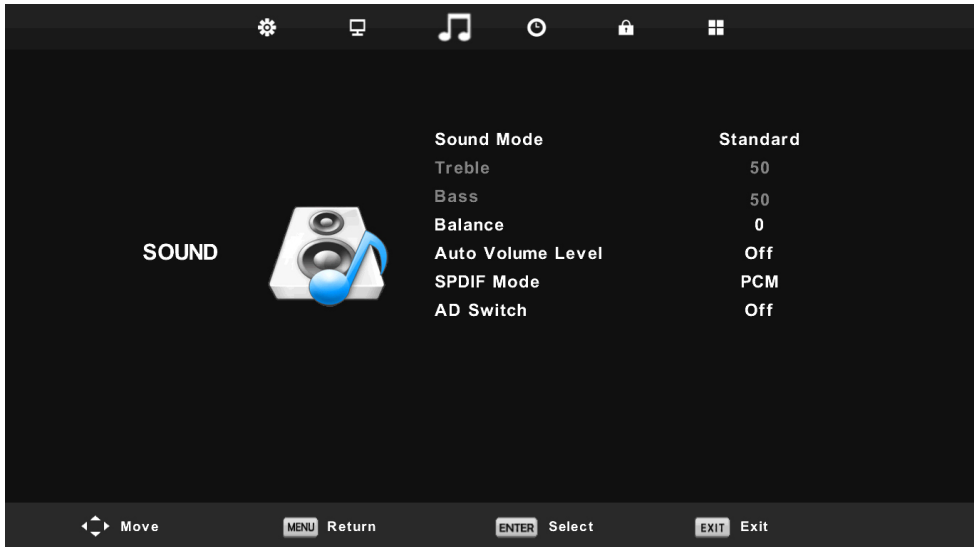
SOUND

| | |
|---|---|
| Sound Mode | Standard |
| Treble | 50 |
| Bass | 50 |
| Balance | 0 |
| Auto Volume Level | Off |
| SPDIF Mode | PCM |
| AD Switch | Off |

Move MENU Return ENTER Select EXIT Exit